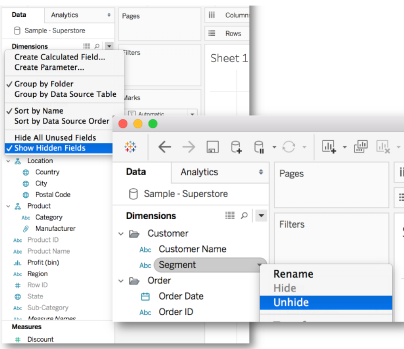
Data Analytics
Sample - Superstore
Dimensions
Create Calculated Field...
Create Parameter...
✓ Group by Folder
Group by Data Source Table
✓ Sort by Name
Sort by Data Source Order
Hide All Unused Fields
✓ Show Hidden Fields
Location
Country
City
Postal Code
Product
Category
Manufacturer
Product ID
Product Name
Profit (bin)
Region
Row ID
State
Sub-Category
Measure Names
Measures
Discount
Pages
Filters
Marks
Automatic
Columns
Rows
Sheet 1

Data Analytics
Sample - Superstore
Dimensions
Customer
Abc Customer Name
Abc Segment
Order
Order Date
Abc Order ID
Pages
Filters
Rename
Hide
Unhide